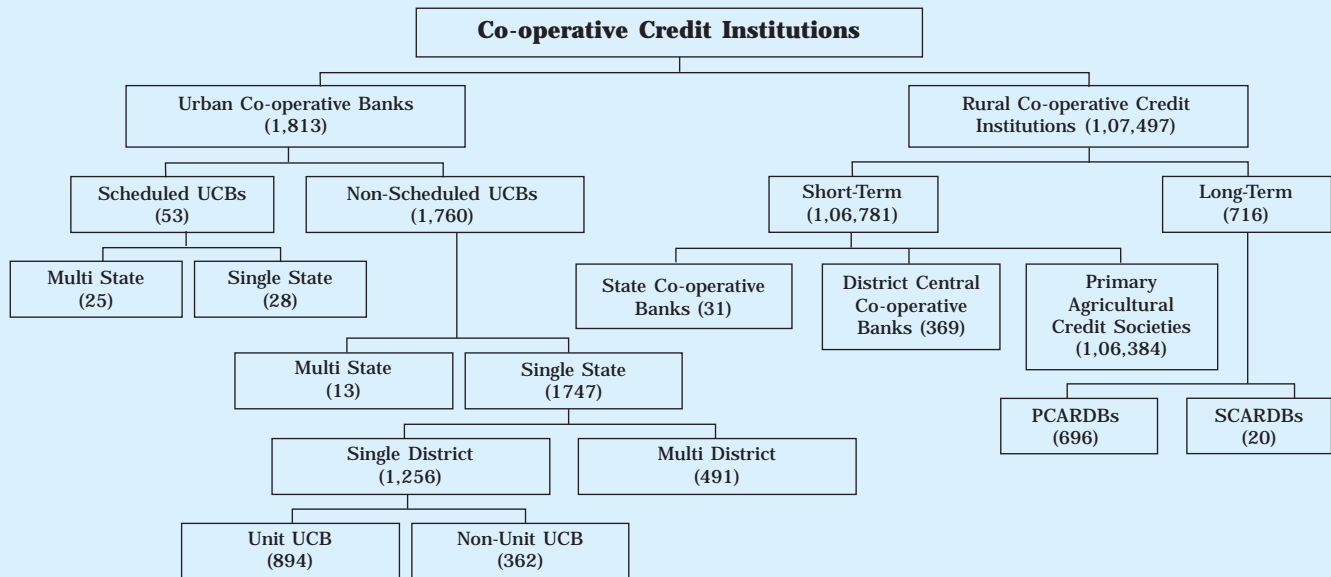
Co-operative Credit Institutions

Urban Co-operative Banks (1,813)

Rural Co-operative Credit Institutions (1,07,497)

Scheduled UCBs (53)

Non-Scheduled UCBs (1,760)

Short-Term (1,06,781)

Long-Term (716)

Multi State (25)

Single State (28)

State Co-operative Banks (31)

District Central Co-operative Banks (369)

Primary Agricultural Credit Societies (1,06,384)

Multi State (13)

Single State (1747)

PCARDBs (696)

SCARDBs (20)

Single District (1,256)

Multi District (491)

Unit UCB (894)

Non-Unit UCB (362)